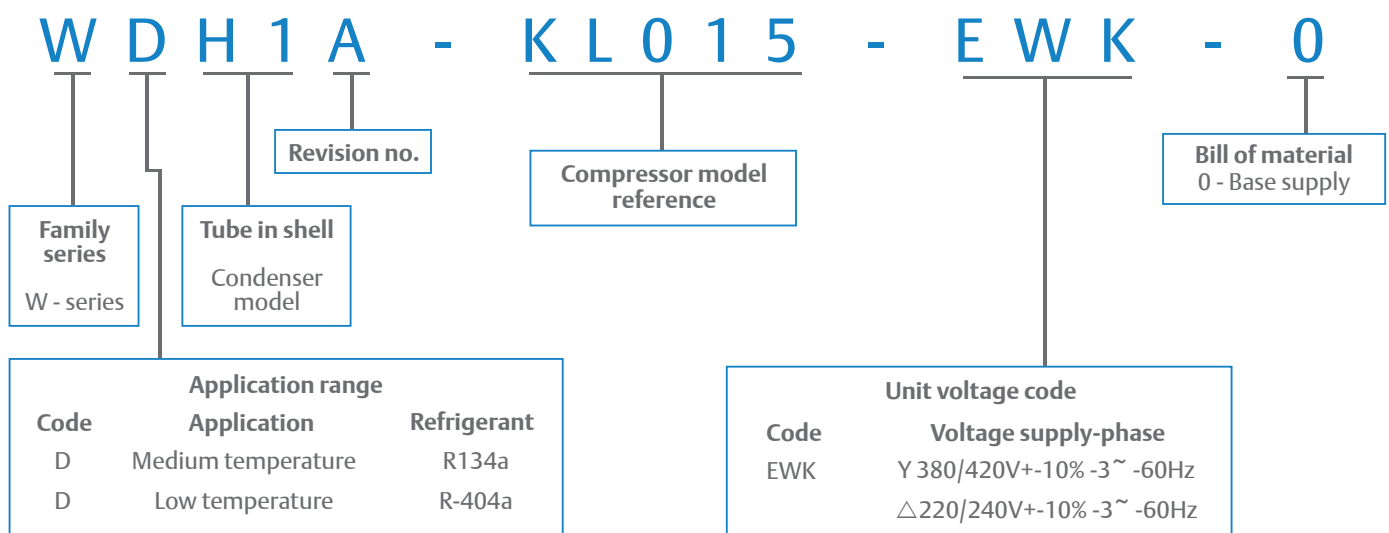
W D H 1 A - K L 0 1 5 - E W K - 0

Revision no.

Compressor model reference

Bill of material
0 - Base supply

Family series
W - series

Tube in shell
Condenser model

Application range

| Code | Application | Refrigerant |
|---|---|---|
| D | Medium temperature | R134a |
| D | Low temperature | R-404a |

Unit voltage code

| Code | Voltage supply-phase |
|---|---|
| EWK | Y 380/420V+-10% -3~ -60Hz |
| | △220/240V+-10% -3~ -60Hz |